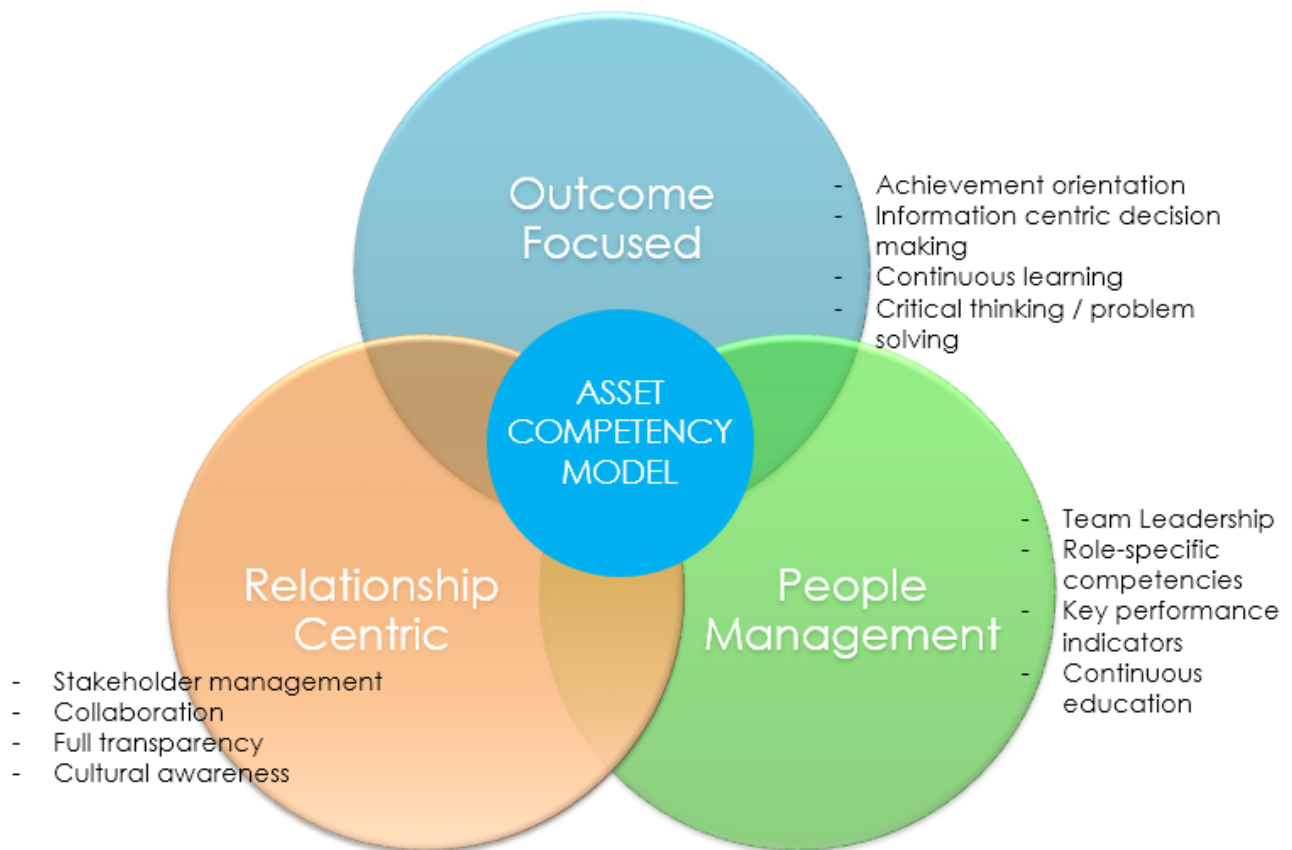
Outcome Focused

- Achievement orientation
- Information centric decision making
- Continuous learning
- Critical thinking / problem solving

ASSET COMPETENCY MODEL

Relationship Centric

People Management

- Team Leadership
- Role-specific competencies
- Key performance indicators
- Continuous education

- Stakeholder management
- Collaboration
- Full transparency
- Cultural awareness